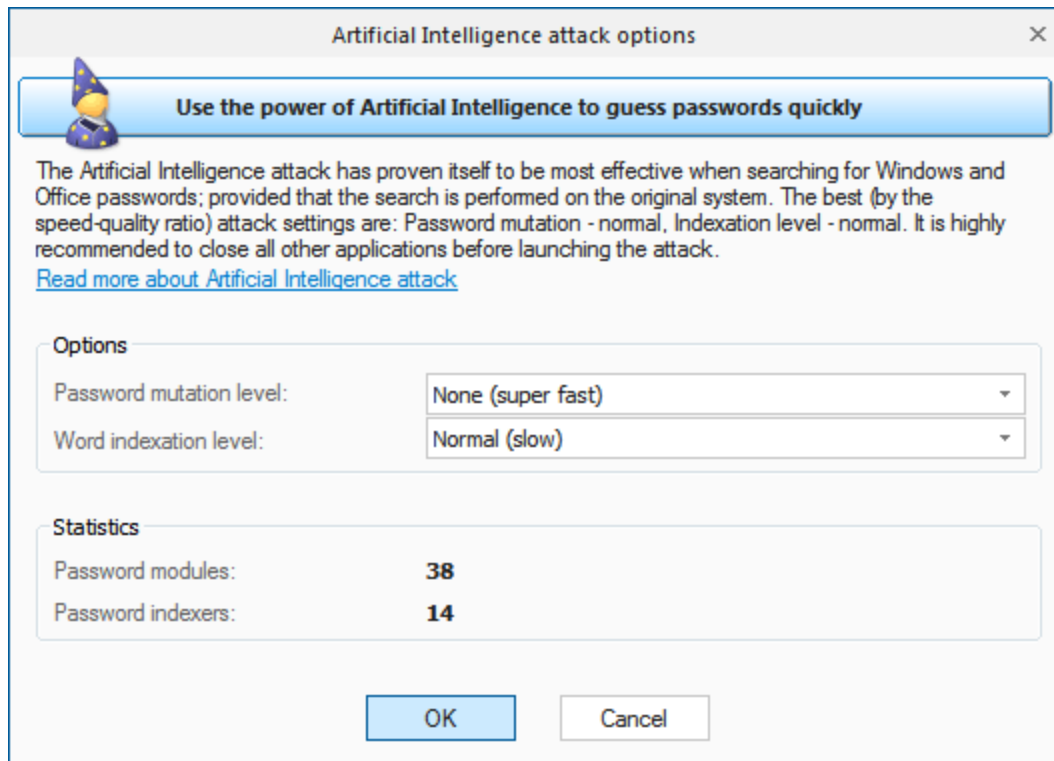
Artificial Intelligence attack options

×

Use the power of Artificial Intelligence to guess passwords quickly

The Artificial Intelligence attack has proven itself to be most effective when searching for Windows and Office passwords; provided that the search is performed on the original system. The best (by the speed-quality ratio) attack settings are: Password mutation - normal, Indexation level - normal. It is highly recommended to close all other applications before launching the attack.

Read more about Artificial Intelligence attack

Options

Password mutation level: None (super fast)

Word indexation level: Normal (slow)

Statistics

Password modules: 38

Password indexers: 14

OK

Cancel